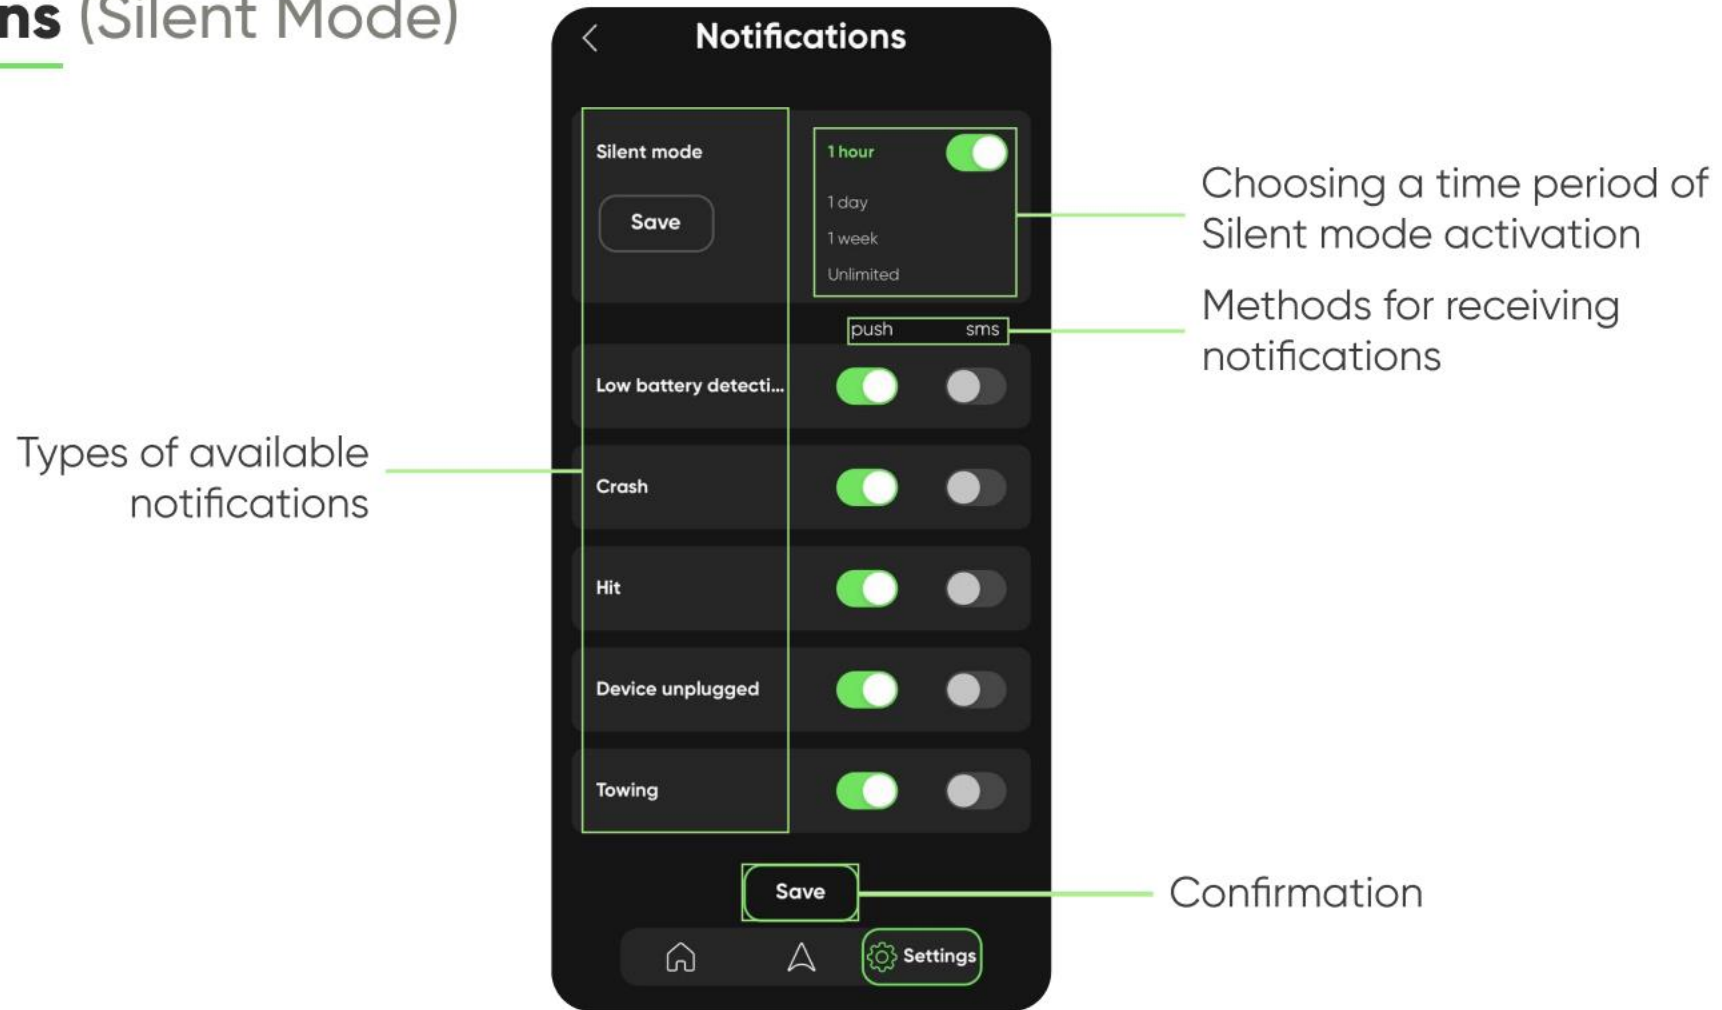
ns (Silent Mode)

Notifications

Silent mode

Save

1 hour

1 day

1 week

Unlimited

Choosing a time period of Silent mode activation

push sms

Methods for receiving notifications

Low battery detecti...

Types of available notifications

Crash

Hit

Device unplugged

Towing

Save

Confirmation

Settings